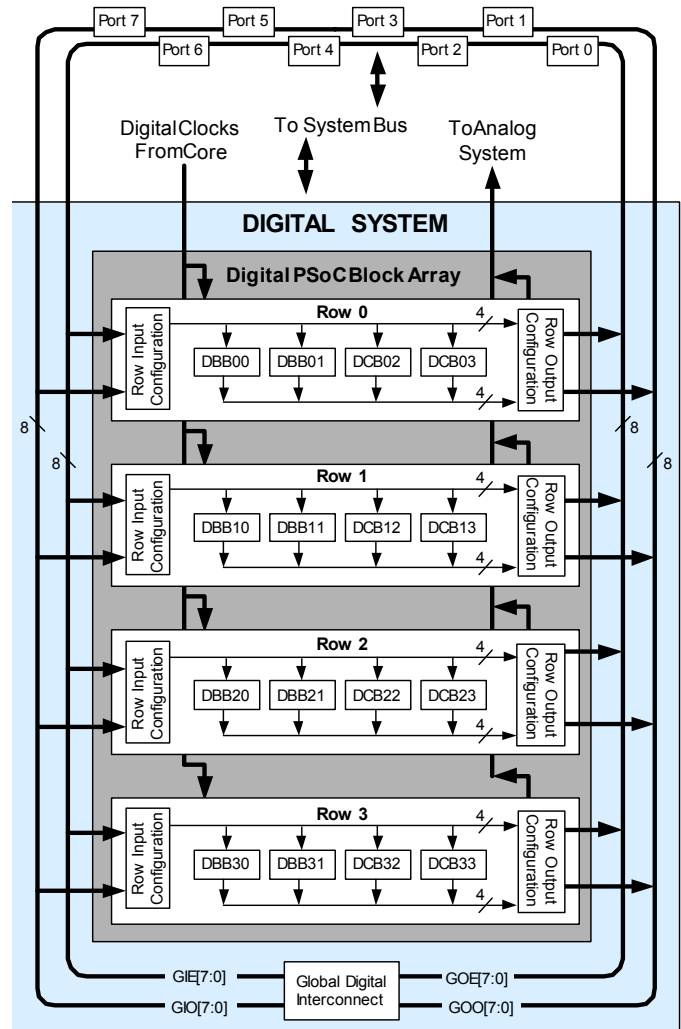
Port 7
Port 5
Port 3
Port 1
Port 6
Port 4
Port 2
Port 0

DigitalClocks FromCore

To System Bus

ToAnalog System

DIGITAL SYSTEM

Digital PSoC Block Array

Row 0
Row Input Configuration
DBB00
DBB01
DCB02
DCB03
4
4
Row Output Configuration

8
8
8
8

Row 1
Row Input Configuration
DBB10
DBB11
DCB12
DCB13
4
4
Row Output Configuration

Row 2
Row Input Configuration
DBB20
DBB21
DCB22
DCB23
4
4
Row Output Configuration

Row 3
Row Input Configuration
DBB30
DBB31
DCB32
DCB33
4
4
Row Output Configuration

GIE[7:0]
GIO[7:0]
Global Digital Interconnect
GOE[7:0]
GOO[7:0]